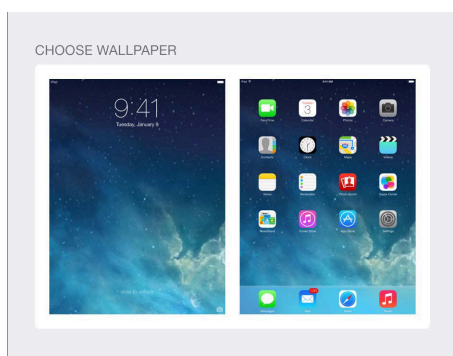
CHOOSE WALLPAPER

iPad

9:41

Tuesday, January 9

slide to unlock

iPad

9:41 AM

FaceTime

3

Calendar

Photos

Camera

Contacts

Clock

Maps

Videos

Notes

Reminders

Photo Booth

Game Center

Newsstand

iTunes Store

App Store

Settings

Messages

Mail

Safari

Music